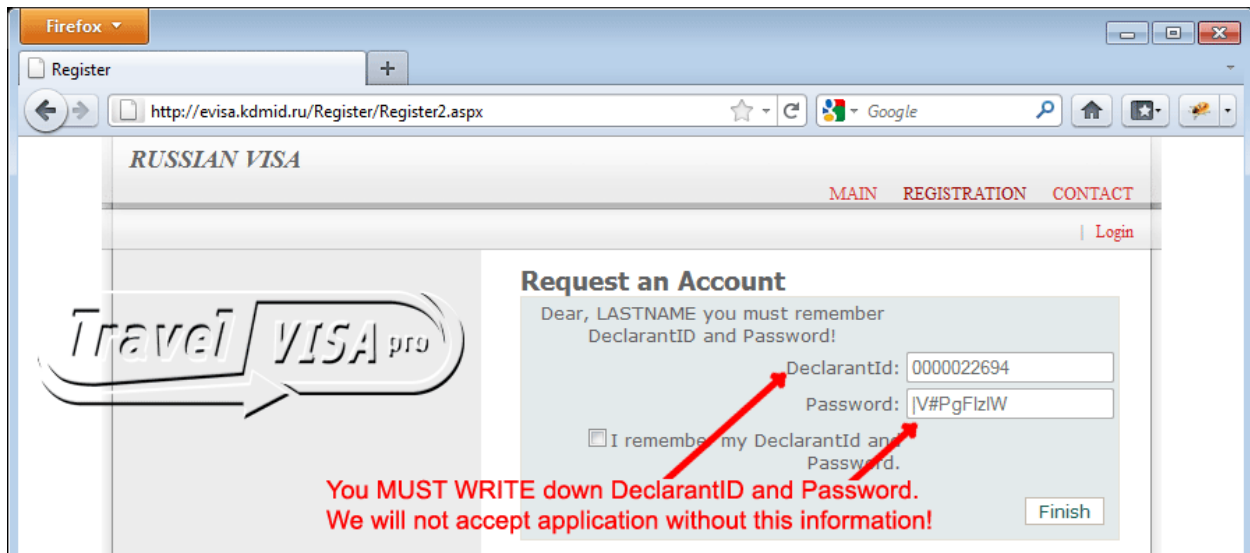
Firefox

Register

+

http://evisa.kdmid.ru/Register/Register2.aspx

Google

RUSSIAN VISA

MAIN REGISTRATION CONTACT

| Login

Travel VISA pro

Request an Account

Dear, LASTNAME you must remember DeclarantID and Password!

DeclarantId: 0000022694

Password: |V#PgFlzlW

I remember my DeclarantId and Password.

You MUST WRITE down DeclarantID and Password.
We will not accept application without this information!

Finish